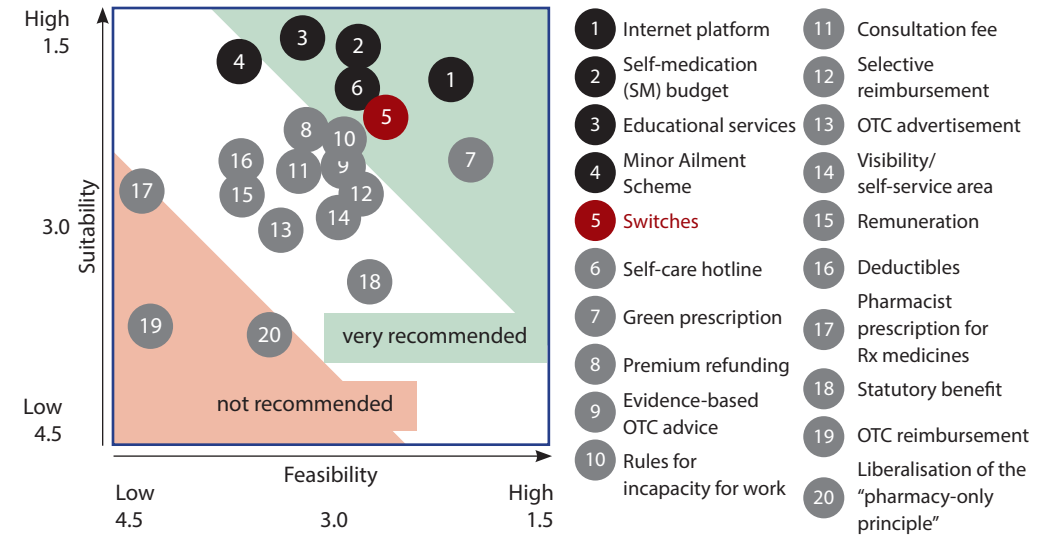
High
1.5

3.0

Low
4.5

Suitability

3 2 4 6 1 5 8 10 7 16 11 9 12 17 15 14 13 18 19 20

very recommended

not recommended

Feasibility

Low
4.5

3.0

High
1.5

1 Internet platform
2 Self-medication (SM) budget
3 Educational services
4 Minor Ailment Scheme
5 Switches
6 Self-care hotline
7 Green prescription
8 Premium refunding
9 Evidence-based OTC advice
10 Rules for incapacity for work

11 Consultation fee
12 Selective reimbursement
13 OTC advertisement
14 Visibility/ self-service area
15 Remuneration
16 Deductibles
17 Pharmacist prescription for Rx medicines
18 Statutory benefit
19 OTC reimbursement
20 Liberalisation of the "pharmacy-only principle"